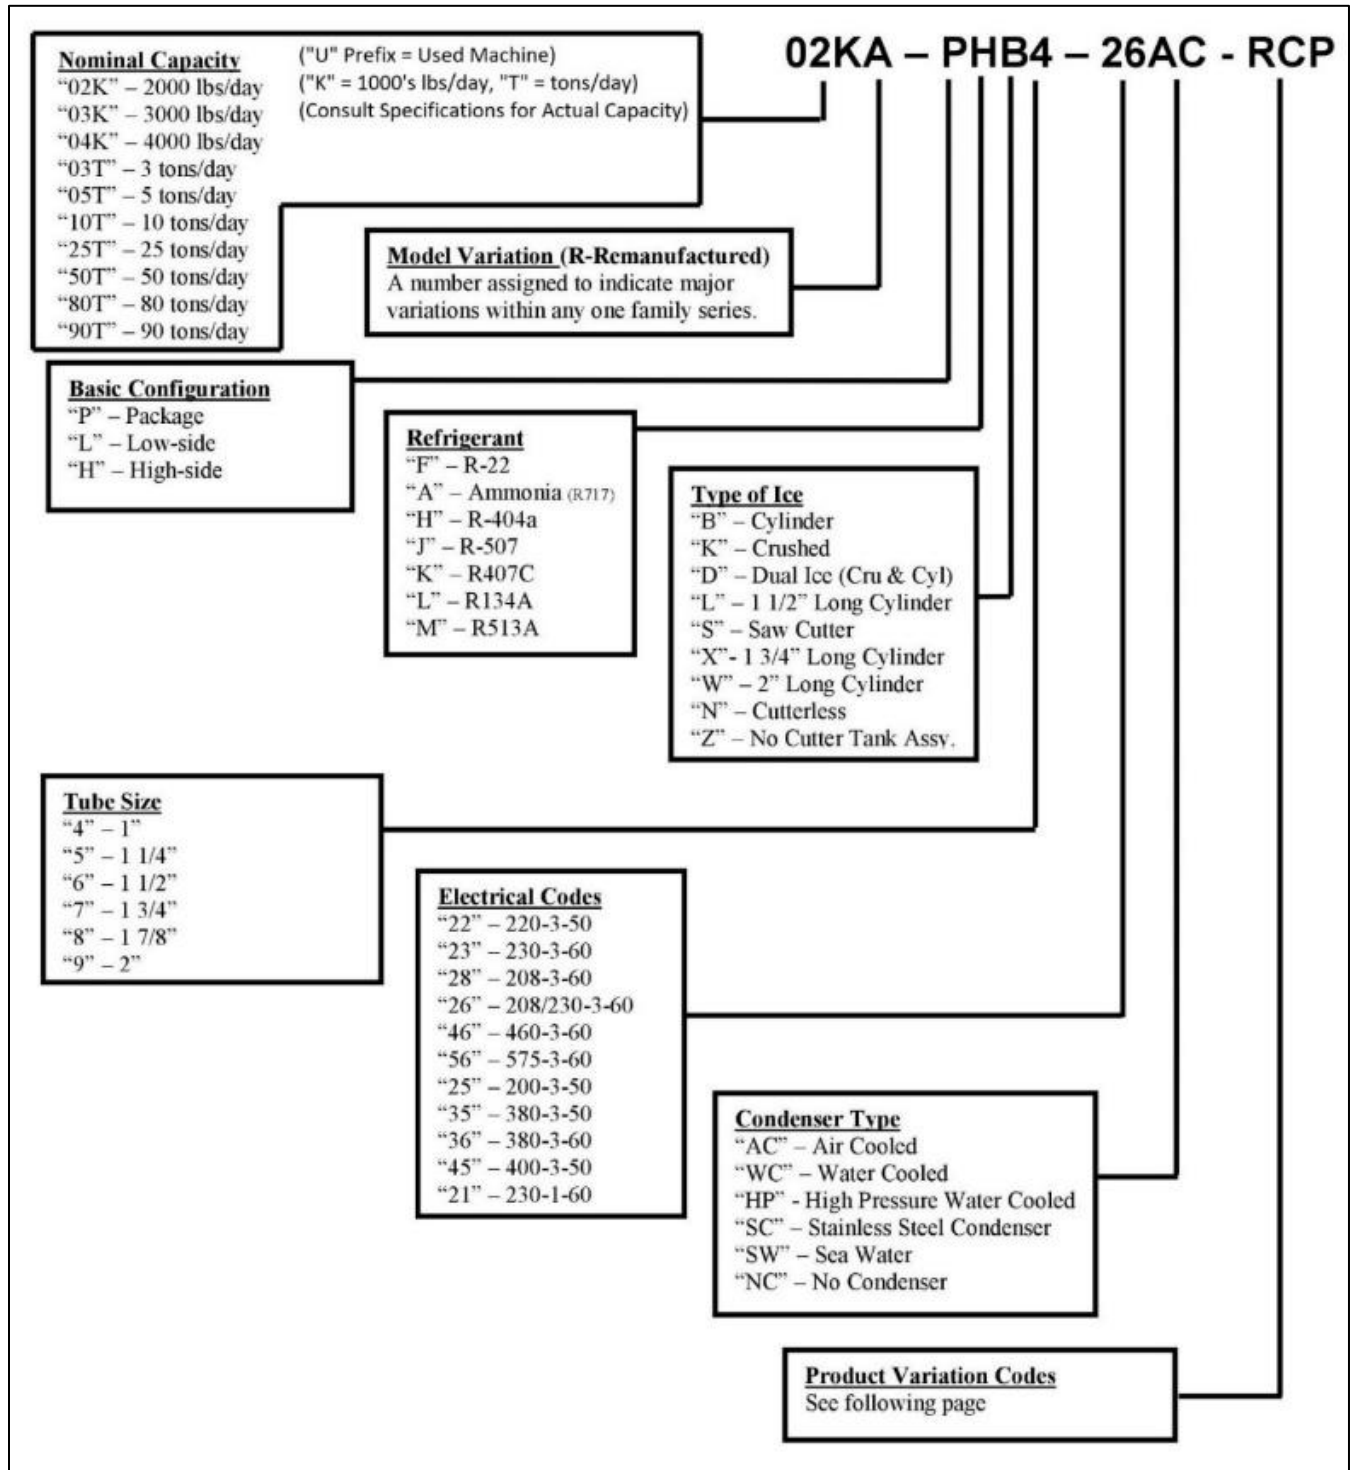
02KA – PHB4 – 26AC - RCP

Nominal Capacity
"02K" – 2000 lbs/day
"03K" – 3000 lbs/day
"04K" – 4000 lbs/day
"03T" – 3 tons/day
"05T" – 5 tons/day
"10T" – 10 tons/day
"25T" – 25 tons/day
"50T" – 50 tons/day
"80T" – 80 tons/day
"90T" – 90 tons/day

("U" Prefix = Used Machine)
("K" = 1000's lbs/day, "T" = tons/day)
(Consult Specifications for Actual Capacity)

Model Variation (R-Remanufactured)
A number assigned to indicate major variations within any one family series.

Basic Configuration
"P" – Package
"L" – Low-side
"H" – High-side

Refrigerant
"F" – R-22
"A" – Ammonia (R717)
"H" – R-404a
"J" – R-507
"K" – R407C
"L" – R134A
"M" – R513A

Type of Ice
"B" – Cylinder
"K" – Crushed
"D" – Dual Ice (Cru & Cyl)
"L" – 1 1/2" Long Cylinder
"S" – Saw Cutter
"X"- 1 3/4" Long Cylinder
"W" – 2" Long Cylinder
"N" – Cutterless
"Z" – No Cutter Tank Assy.

Tube Size
"4" – 1"
"5" – 1 1/4"
"6" – 1 1/2"
"7" – 1 3/4"
"8" – 1 7/8"
"9" – 2"

Electrical Codes
"22" – 220-3-50
"23" – 230-3-60
"28" – 208-3-60
"26" – 208/230-3-60
"46" – 460-3-60
"56" – 575-3-60
"25" – 200-3-50
"35" – 380-3-50
"36" – 380-3-60
"45" – 400-3-50
"21" – 230-1-60

Condenser Type
"AC" – Air Cooled
"WC" – Water Cooled
"HP" - High Pressure Water Cooled
"SC" – Stainless Steel Condenser
"SW" – Sea Water
"NC" – No Condenser

Product Variation Codes
See following page